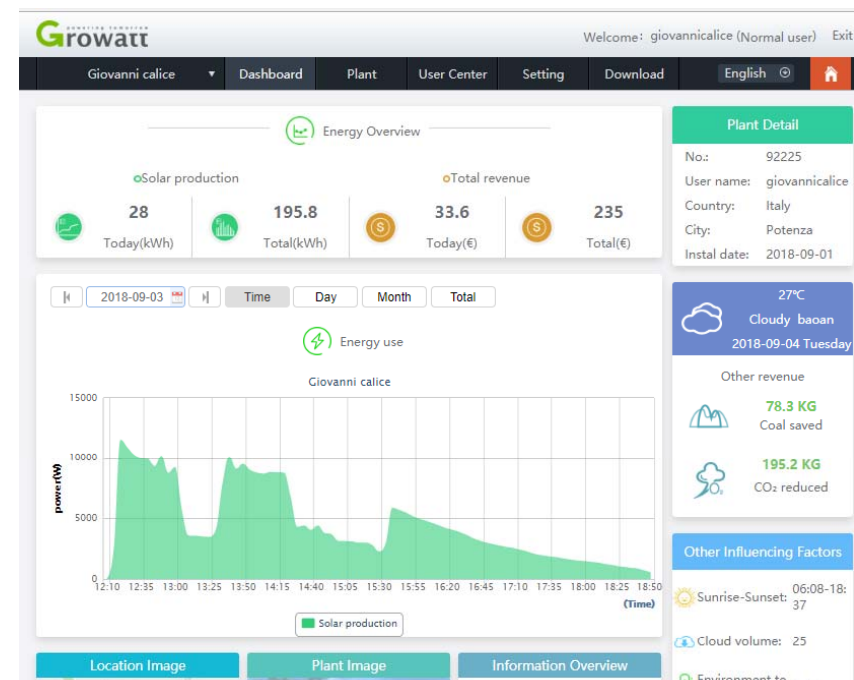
Growatt

Welcome: giovannicalice (Normal user) Exit

Giovanni calice ▼ Dashboard Plant User Center Setting Download English

Energy Overview

Solar production

28
Today(kWh)

195.8
Total(kWh)

Total revenue

33.6
Today(€)

235
Total(€)

Plant Detail

No.: 92225
User name: giovannicalice
Country: Italy
City: Potenza
Instal date: 2018-09-01

2018-09-03 Time Day Month Total

Energy use

Giovanni calice

15000
10000
5000
0

power(W)

12:10 12:35 13:00 13:25 13:50 14:15 14:40 15:05 15:30 15:55 16:20 16:45 17:10 17:35 18:00 18:25 18:50
(Time)

Solar production

27℃
Cloudy baoan
2018-09-04 Tuesday

Other revenue

78.3 KG
Coal saved

195.2 KG
$CO_2$ reduced

Other Influencing Factors

Sunrise-Sunset: 06:08-18:37

Cloud volume: 25

Environment to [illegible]

Location Image Plant Image Information Overview